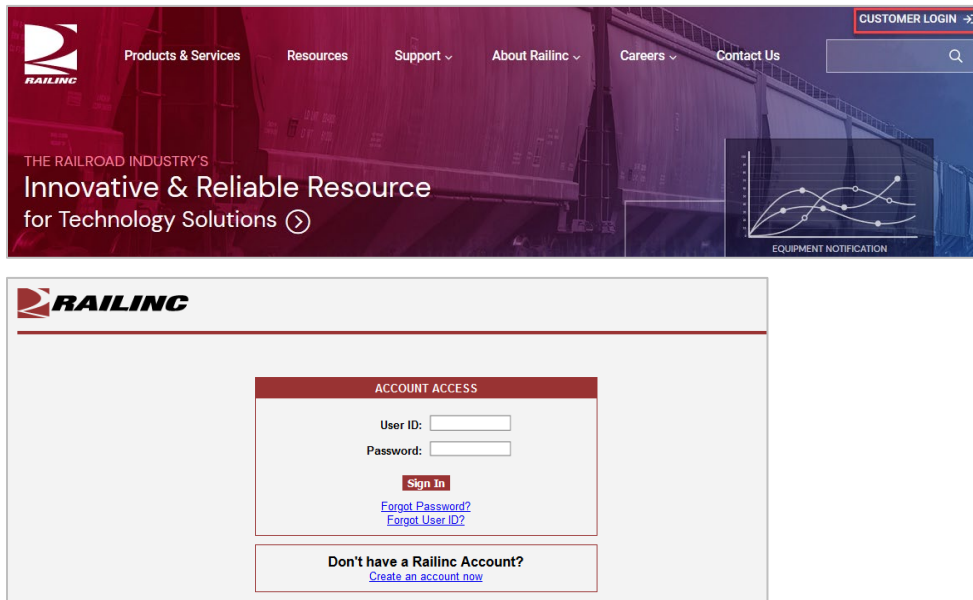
RAILINC

CUSTOMER LOGIN →

Products & Services Resources Support About Railinc Careers Contact Us

THE RAILROAD INDUSTRY'S

Innovative & Reliable Resource for Technology Solutions

EQUIPMENT NOTIFICATION

RAILINC

ACCOUNT ACCESS

User ID:

Password:

Sign In

Forgot Password?

Forgot User ID?

Don't have a Railinc Account?

Create an account now